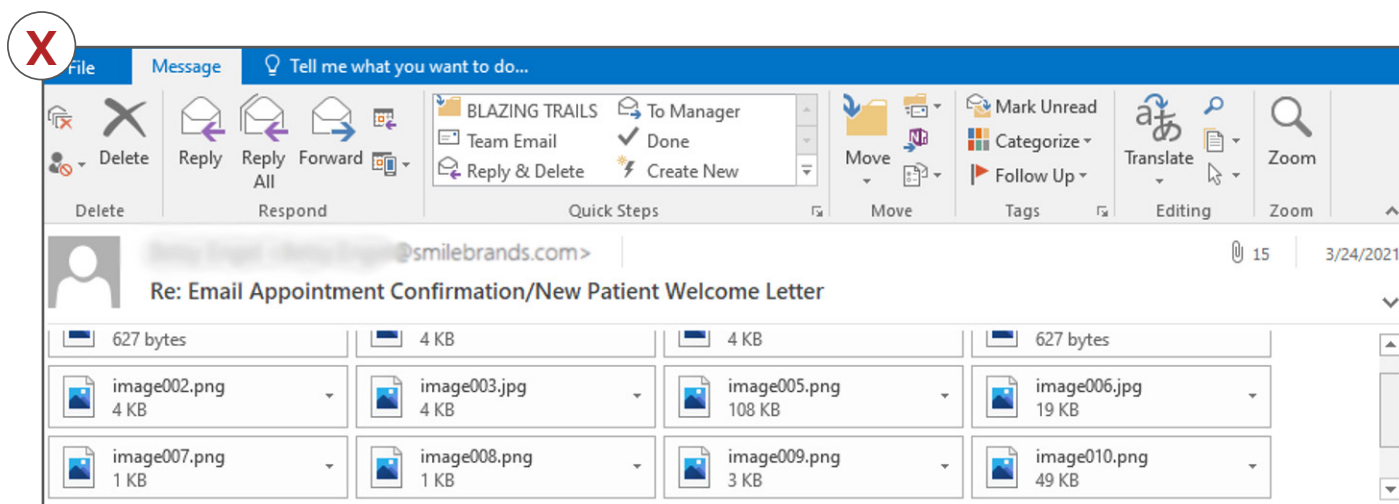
X

File Message Tell me what you want to do...

Delete
Reply Reply All Forward
BLAZING TRAILS To Manager
Team Email Done
Reply & Delete Create New
Move
Mark Unread
Categorize
Follow Up
Translate
Zoom
Delete Respond Quick Steps Move Tags Editing Zoom

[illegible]@smilebrands.com>
15 3/24/2021
Re: Email Appointment Confirmation/New Patient Welcome Letter

627 bytes
4 KB
4 KB
627 bytes
image002.png 4 KB
image003.jpg 4 KB
image005.png 108 KB
image006.jpg 19 KB
image007.png 1 KB
image008.png 1 KB
image009.png 3 KB
image010.png 49 KB